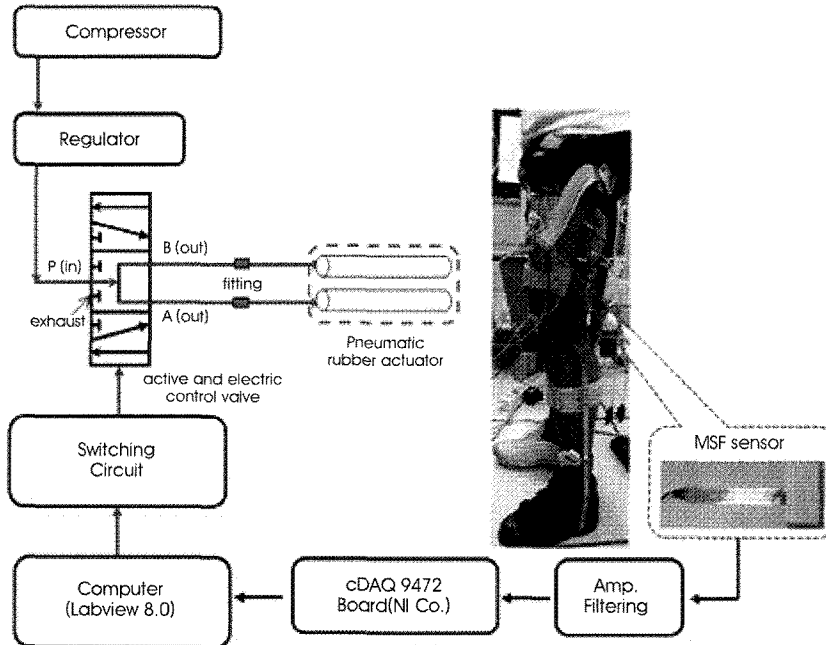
Compressor

Regulator

B (out)

P (in)

fitting

exhaust

A (out)

Pneumatic rubber actuator

active and electric control valve

Switching Circuit

MSF sensor

Computer (Labview 8.0)

cDAQ 9472 Board(NI Co.)

Amp. Filtering